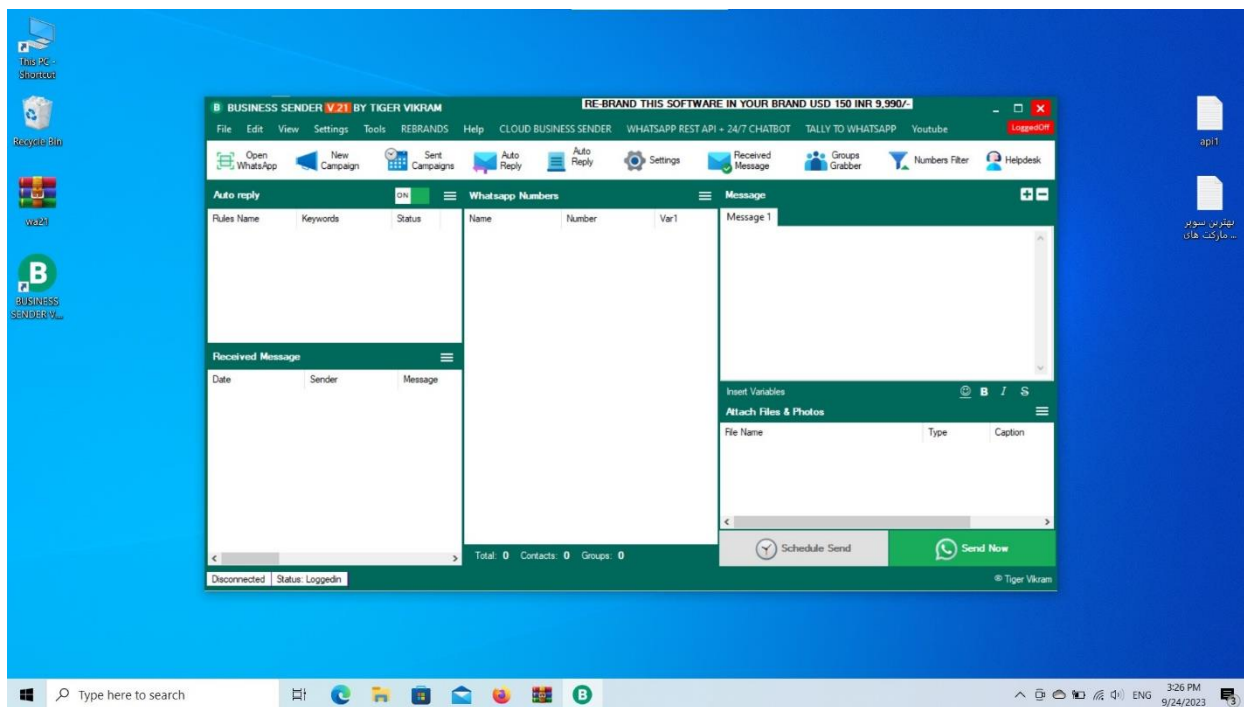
This PC - Shortcut

Recycle Bin

wa21

BUSINESS SENDER V...

api1

بهترین سوپر مارکت های ...

BUSINESS SENDER V.21 BY TIGER VIKRAM

RE-BRAND THIS SOFTWARE IN YOUR BRAND USD 150 INR 9,990/-

File Edit View Settings Tools REBRANDS Help CLOUD BUSINESS SENDER WHATSAPP REST API + 24/7 CHATBOT TALLY TO WHATSAPP Youtube

LoggedOff

Open WhatsApp | New Campaign | Sent Campaigns | Auto Reply | Auto Reply | Settings | Received Message | Groups Grabber | Numbers Filter | Helpdesk

Auto reply ON

| Rules Name | Keywords | Status |
|---|---|---|

Received Message

| Date | Sender | Message |
|---|---|---|

Whatsapp Numbers

| Name | Number | Var1 |
|---|---|---|

Total: 0 Contacts: 0 Groups: 0

Message

Message 1

Insert Variables B I S

Attach Files & Photos

| File Name | Type | Caption |
|---|---|---|

Schedule Send

Send Now

® Tiger Vikram

Disconnected | Status: Loggedin

Type here to search

ENG 3:26 PM 9/24/2023